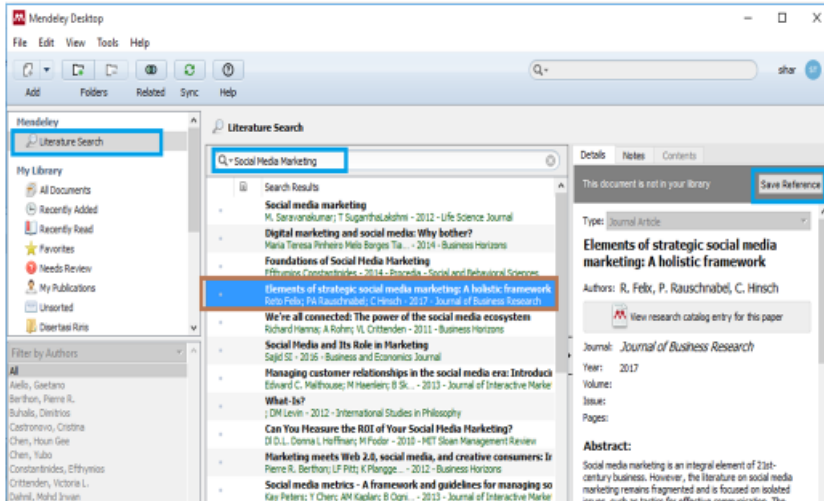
Mendeley Desktop

File Edit View Tools Help

Add Folders Related Sync Help

shar

Mendeley
Literature Search

My Library
All Documents
Recently Added
Recently Read
Favorites
Needs Review
My Publications
Unsorted
Disertasi Rmis

Filter by Authors
All
Aiello, Gaetano
Berthon, Pierre R.
Buhalis, Dimitrios
Castronovo, Cristina
Chen, Houn Gee
Chen, Yubo
Constantinides, Efthymios
Crittenden, Victoria L.
Dahnil, Mohd Irwan

Literature Search

Social Media Marketing

Search Results

Social media marketing
M. Saravanakumar; T SuganthaLakshmi - 2012 - Life Science Journal

Digital marketing and social media: Why bother?
Maria Teresa Pinheiro Melo Borges Tia... - 2014 - Business Horizons

Foundations of Social Media Marketing
Efthymios Constantinides - 2014 - Procedia - Social and Behavioral Sciences

Elements of strategic social media marketing: A holistic framework
Reto Felix; PA Rauschnabel; C Hinsch - 2017 - Journal of Business Research

We're all connected: The power of the social media ecosystem
Richard Hanna; A Rohm; VL Crittenden - 2011 - Business Horizons

Social Media and Its Role in Marketing
Sajid SI - 2016 - Business and Economics Journal

Managing customer relationships in the social media era: Introduci
Edward C. Malthouse; M Haenlein; B Sk... - 2013 - Journal of Interactive Marke

What-Is?
; DM Levin - 2012 - International Studies in Philosophy

Can You Measure the ROI of Your Social Media Marketing?
DI D.L. Donna L Hoffman; M Fodor - 2010 - MIT Sloan Management Review

Marketing meets Web 2.0, social media, and creative consumers: Ir
Pierre R. Berthon; LF Pitt; K Plangge... - 2012 - Business Horizons

Social media metrics - A framework and guidelines for managing so
Kay Peters; Y Chen; AM Kaplan; B Ogni... - 2013 - Journal of Interactive Marke

Details Notes Contents

This document is not in your library

Save Reference

Type: Journal Article

Elements of strategic social media marketing: A holistic framework

Authors: R. Felix, P. Rauschnabel, C. Hinsch

View research catalog entry for this paper

Journal: Journal of Business Research
Year: 2017
Volume:
Issue:
Pages:

Abstract:
Social media marketing is an integral element of 21st-century business. However, the literature on social media marketing remains fragmented and is focused on isolated issues, such as tactics for effective communication. The